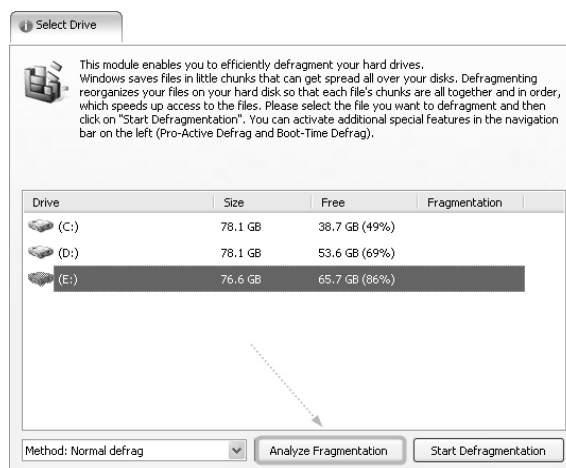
Select Drive

This module enables you to efficiently defragment your hard drives. Windows saves files in little chunks that can get spread all over your disks. Defragmenting reorganizes your files on your hard disk so that each file's chunks are all together and in order, which speeds up access to the files. Please select the file you want to defragment and then click on "Start Defragmentation". You can activate additional special features in the navigation bar on the left (Pro-Active Defrag and Boot-Time Defrag).

| Drive | Size | Free | Fragmentation |
|---|---|---|---|
| (C:) | 78.1 GB | 38.7 GB (49%) | |
| (D:) | 78.1 GB | 53.6 GB (69%) | |
| (E:) | 76.6 GB | 65.7 GB (86%) | |

Method: Normal defrag

Analyze Fragmentation

Start Defragmentation